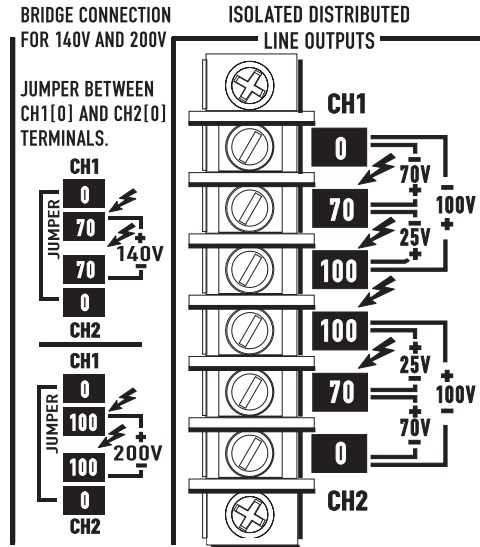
BRIDGE CONNECTION FOR 140V AND 200V

JUMPER BETWEEN CH1[0] AND CH2[0] TERMINALS.

CH1
0
70
JUMPER
70
0
CH2
+
140V
-

CH1
0
100
JUMPER
100
0
CH2
+
200V
-

ISOLATED DISTRIBUTED LINE OUTPUTS

CH1
0
-
70V
+
70
-
25V
+
100
-
100V
+

100
+
25V
-
70
+
70V
-
0
+
100V
-
CH2